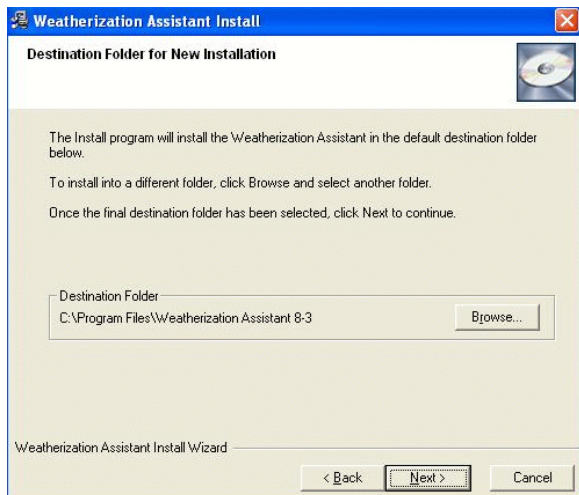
Weatherization Assistant Install

Destination Folder for New Installation

The Install program will install the Weatherization Assistant in the default destination folder below.

To install into a different folder, click Browse and select another folder.

Once the final destination folder has been selected, click Next to continue.

Destination Folder
C:\Program Files\Weatherization Assistant 8-3

Browse...

Weatherization Assistant Install Wizard

< Back

Next >

Cancel